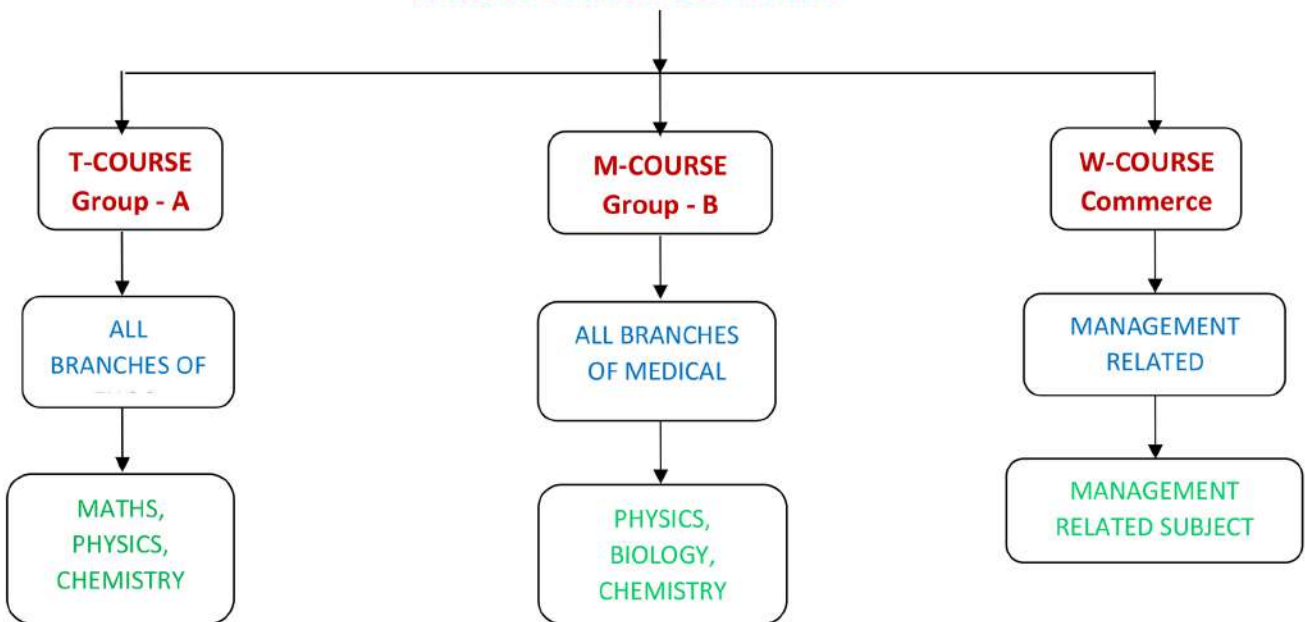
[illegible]

T-COURSE
Group - A

ALL BRANCHES OF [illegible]

MATHS, PHYSICS, CHEMISTRY

M-COURSE
Group - B

ALL BRANCHES OF MEDICAL

PHYSICS, BIOLOGY, CHEMISTRY

W-COURSE
Commerce

MANAGEMENT RELATED

MANAGEMENT RELATED SUBJECT